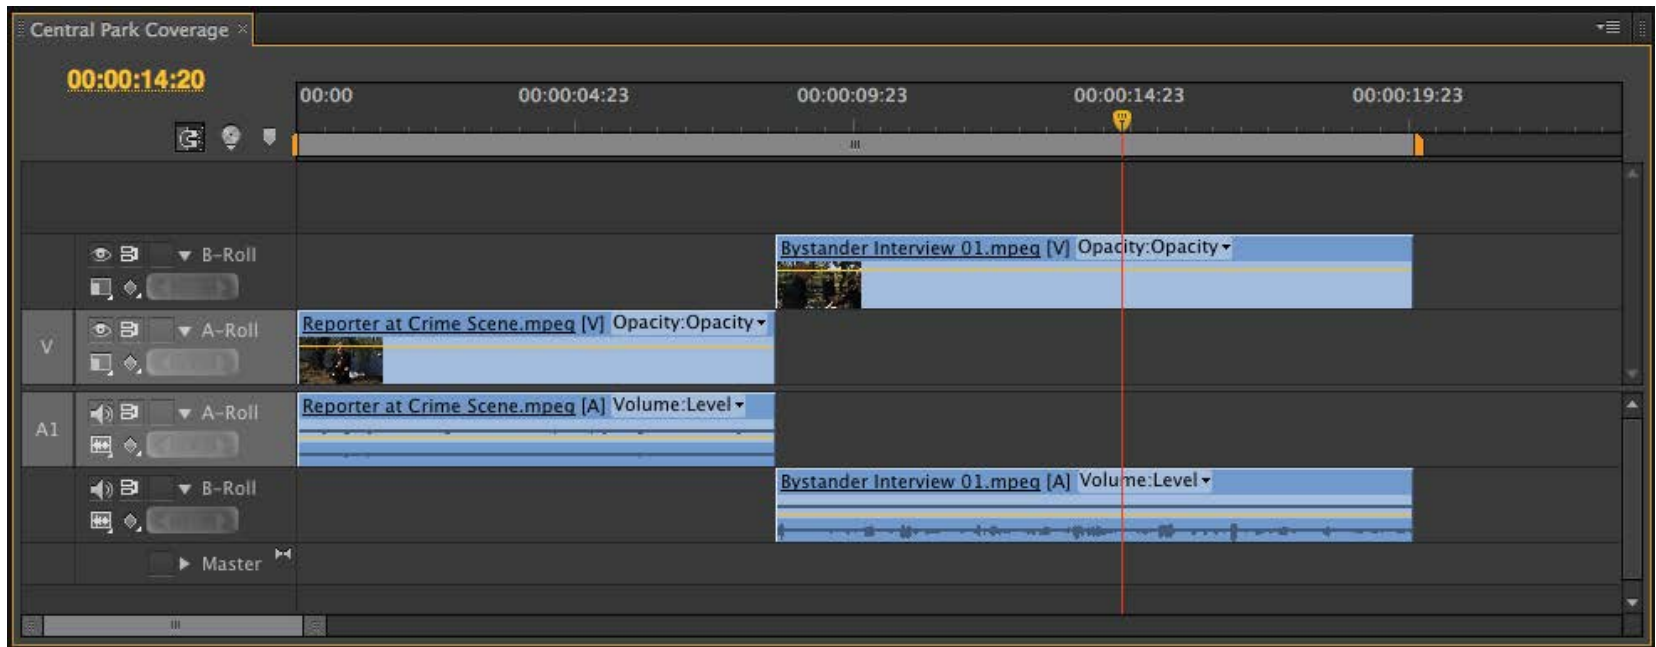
Central Park Coverage ×

00:00:14:20

00:00
00:00:04:23
00:00:09:23
00:00:14:23
00:00:19:23

B-Roll
Bystander Interview 01.mpeg [V] Opacity:Opacity

V
A-Roll
Reporter at Crime Scene.mpeg [V] Opacity:Opacity

A1
A-Roll
Reporter at Crime Scene.mpeg [A] Volume:Level

B-Roll
Bystander Interview 01.mpeg [A] Volume:Level

Master